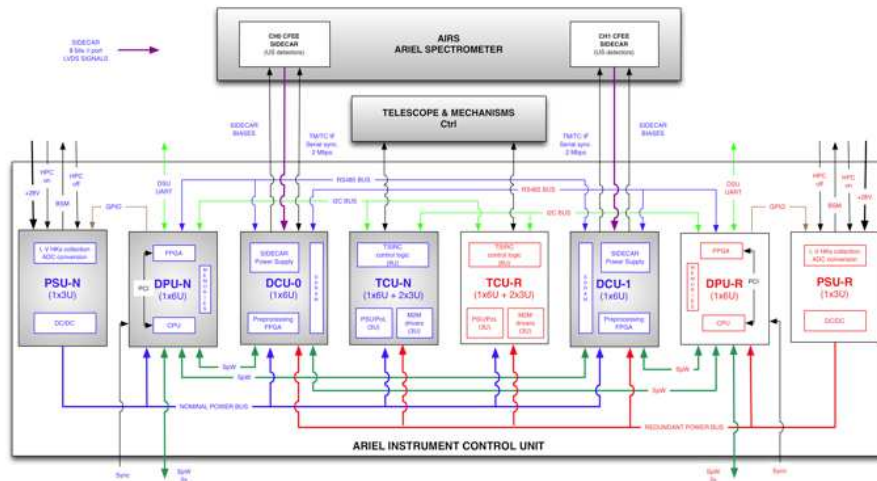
SIDECAR
8 bits // port
LVDS SIGNALS

AIRS
ARIEL SPECTROMETER

CH0 CFEE
SIDECAR
(US detectors)

CH1 CFEE
SIDECAR
(US detectors)

TELESCOPE & MECHANISMS
Ctrl

SIDECAR BIASES

TM/TC IF
Serial sync
2 Mbps

TM/TC IF
Serial sync
2 Mbps

SIDECAR BIASES

HPC on
HPC off
+28V
BSM
GPIO
DSU UART
RS485 BUS
I2C BUS
RS485 BUS
I2C BUS
DSU UART
GPIO
HPC off
HPC on
BSM
+28V

L V HKs collection
ADC conversion

PSU-N
(1x3U)

DC/DC

FPGA
PCI
DPU-N
(1x6U)
MEMORIES
CPU

SIDECAR
Power Supply
DCU-0
(1x6U)
Preprocessing
FPGA
SRAM

TS/RC
control logic
(ALI)
TCU-N
(1x6U + 2x3U)
PSU/Pos
(3U)
M2M
drivers
(3U)

TS/RC
control logic
(ALI)
TCU-R
(1x6U + 2x3U)
PSU/Pos
(3U)
M2M
drivers
(3U)

SRAM
SIDECAR
Power Supply
DCU-1
(1x6U)
Preprocessing
FPGA

FPGA
MEMORIES
DPU-R
(1x6U)
PCI
CPU

L V HKs collection
ADC conversion
PSU-R
(1x3U)
DC/DC

SpW
SpW
SpW
SpW
NOMINAL POWER BUS
REDUNDANT POWER BUS

ARIEL INSTRUMENT CONTROL UNIT

Sync
SpW
SpW
Sync